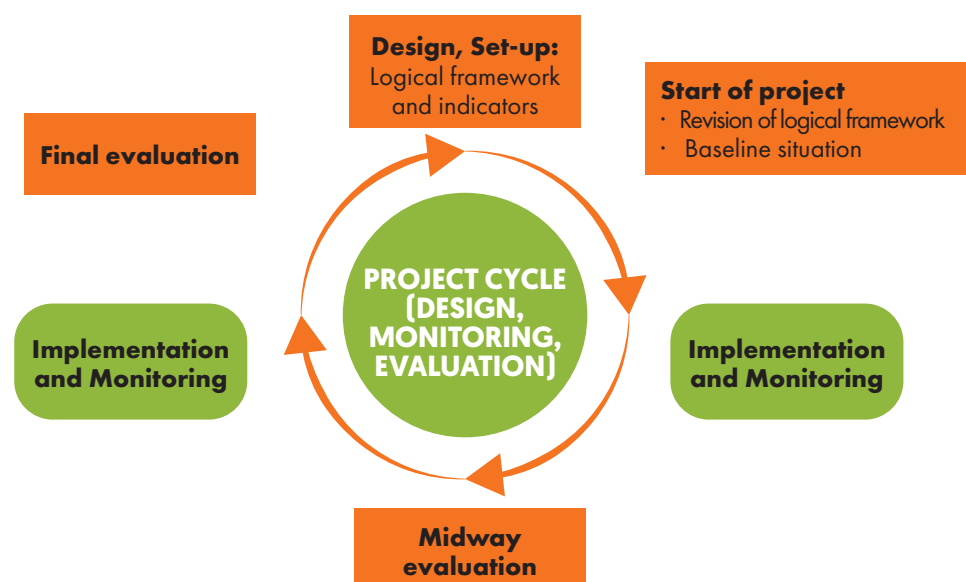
Design, Set-up:
Logical framework and indicators

Start of project
· Revision of logical framework
· Baseline situation

Final evaluation

PROJECT CYCLE (DESIGN, MONITORING, EVALUATION)

Implementation and Monitoring

Implementation and Monitoring

Midway evaluation